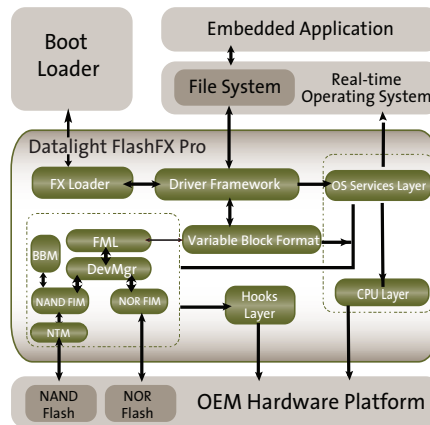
Boot Loader

Embedded Application

File System

Real-time Operating System

Datalight FlashFX Pro

FX Loader

Driver Framework

OS Services Layer

BBM

FML

Variable Block Format

DevMgr

NAND FIM

NOR FIM

Hooks Layer

CPU Layer

NTM

NAND Flash

NOR Flash

OEM Hardware Platform